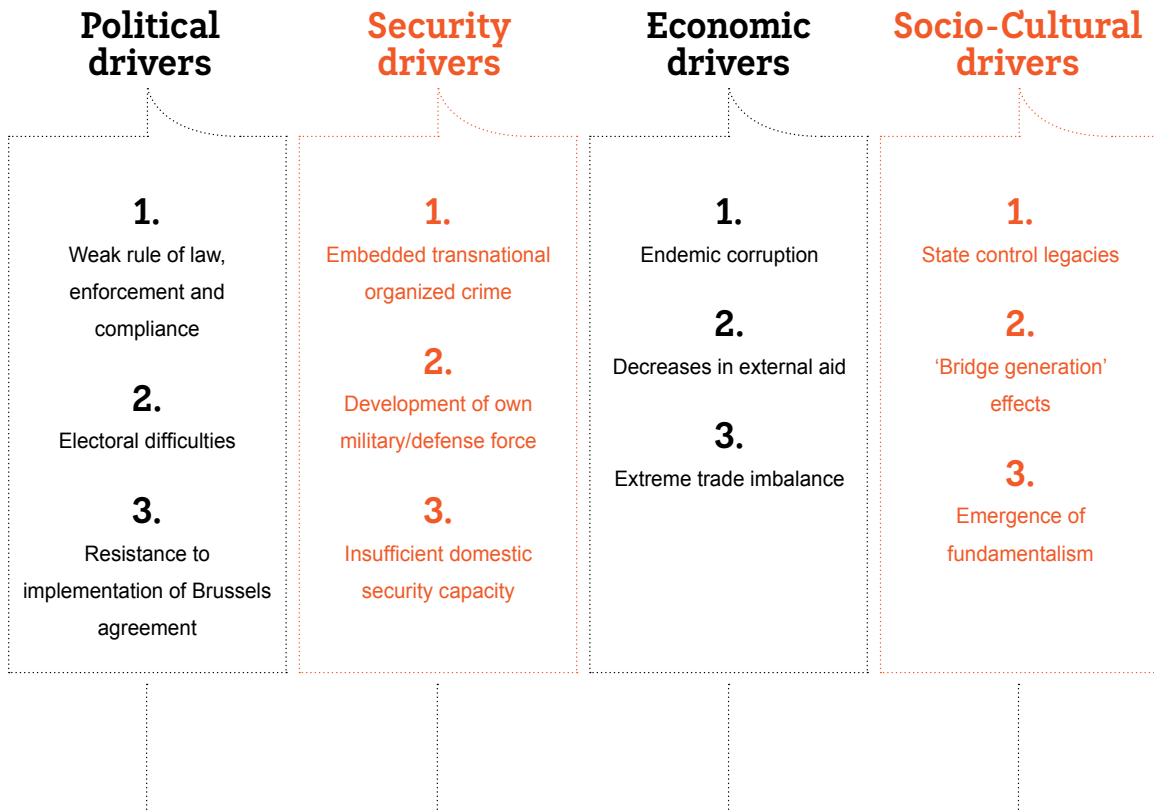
Political drivers

1.
Weak rule of law, enforcement and compliance

2.
Electoral difficulties

3.
Resistance to implementation of Brussels agreement

Security drivers

1.
Embedded transnational organized crime

2.
Development of own military/defense force

3.
Insufficient domestic security capacity

Economic drivers

1.
Endemic corruption

2.
Decreases in external aid

3.
Extreme trade imbalance

Socio-Cultural drivers

1.
State control legacies

2.
'Bridge generation' effects

3.
Emergence of fundamentalism